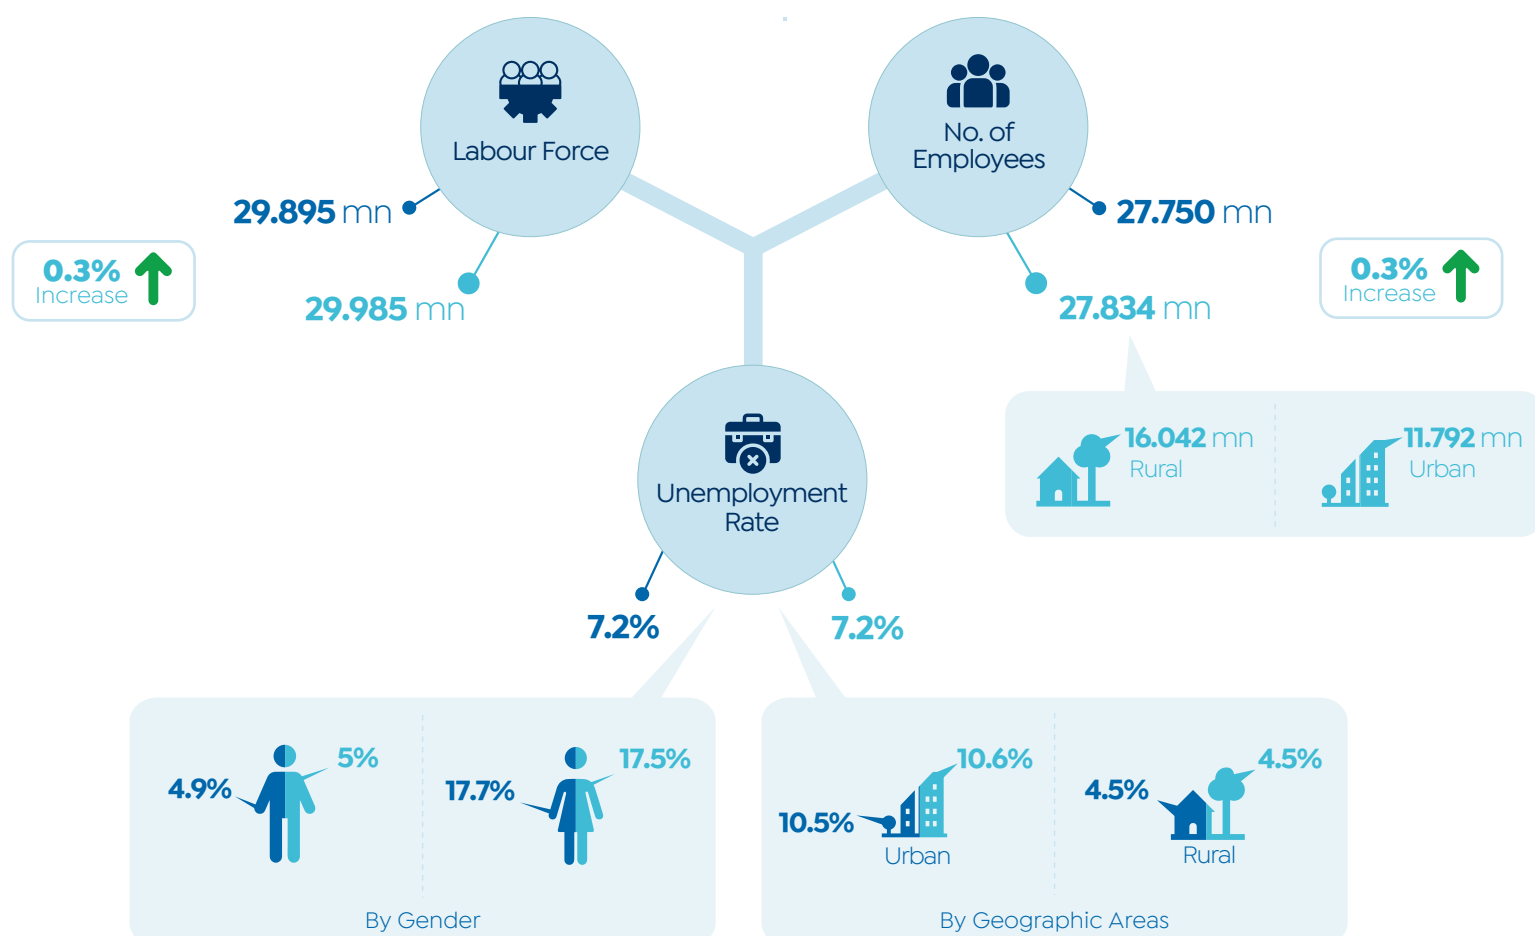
Labour Force

No. of Employees

29.895 mn

27.750 mn

0.3% Increase

29.985 mn

27.834 mn

0.3% Increase

16.042 mn Rural

11.792 mn Urban

Unemployment Rate

7.2%

7.2%

4.9%

5%

17.7%

17.5%

By Gender

10.5%

10.6%

Urban

4.5%

4.5%

Rural

By Geographic Areas